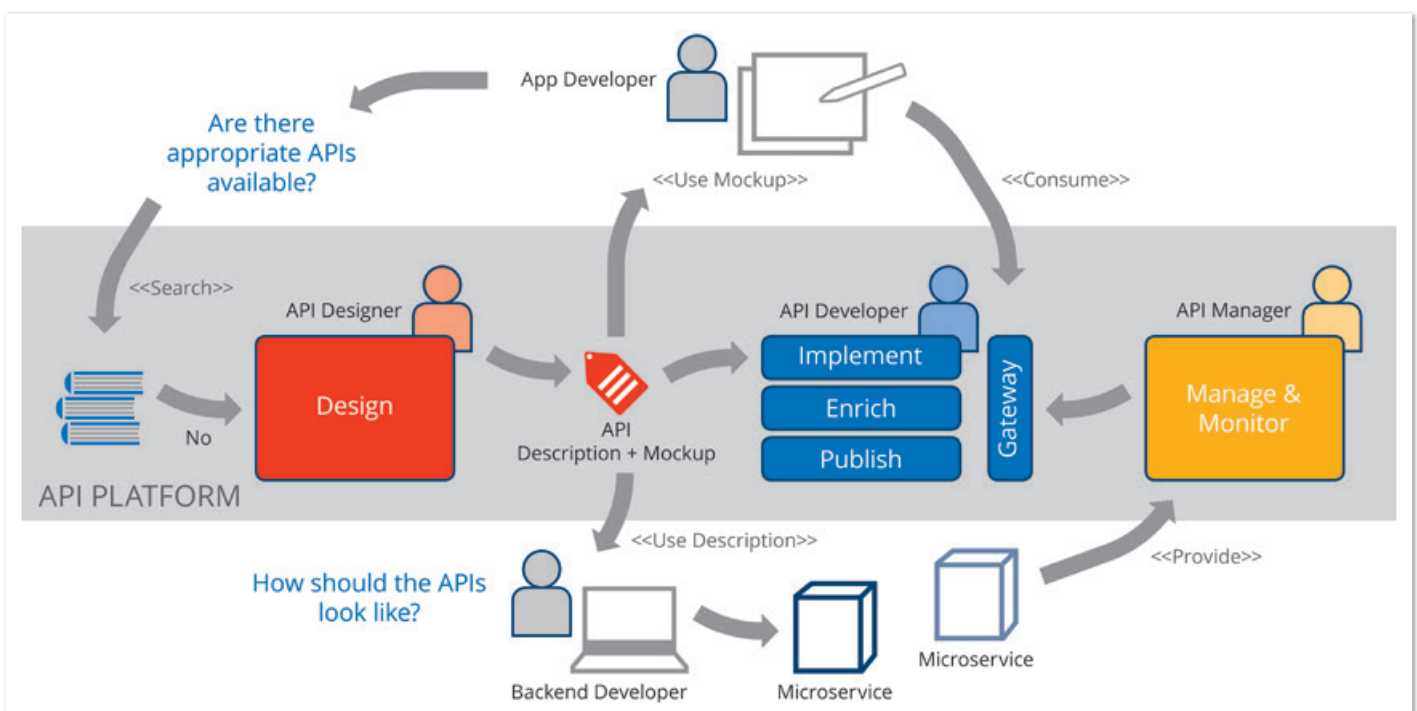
App Developer

Are there appropriate APIs available?

<<Use Mockup>>

<<Consume>>

<<Search>>

API Designer

API Developer

API Manager

Design

No

API Description + Mockup

Implement

Enrich

Publish

Gateway

Manage & Monitor

API PLATFORM

<<Use Description>>

<<Provide>>

How should the APIs look like?

Backend Developer

Microservice

Microservice